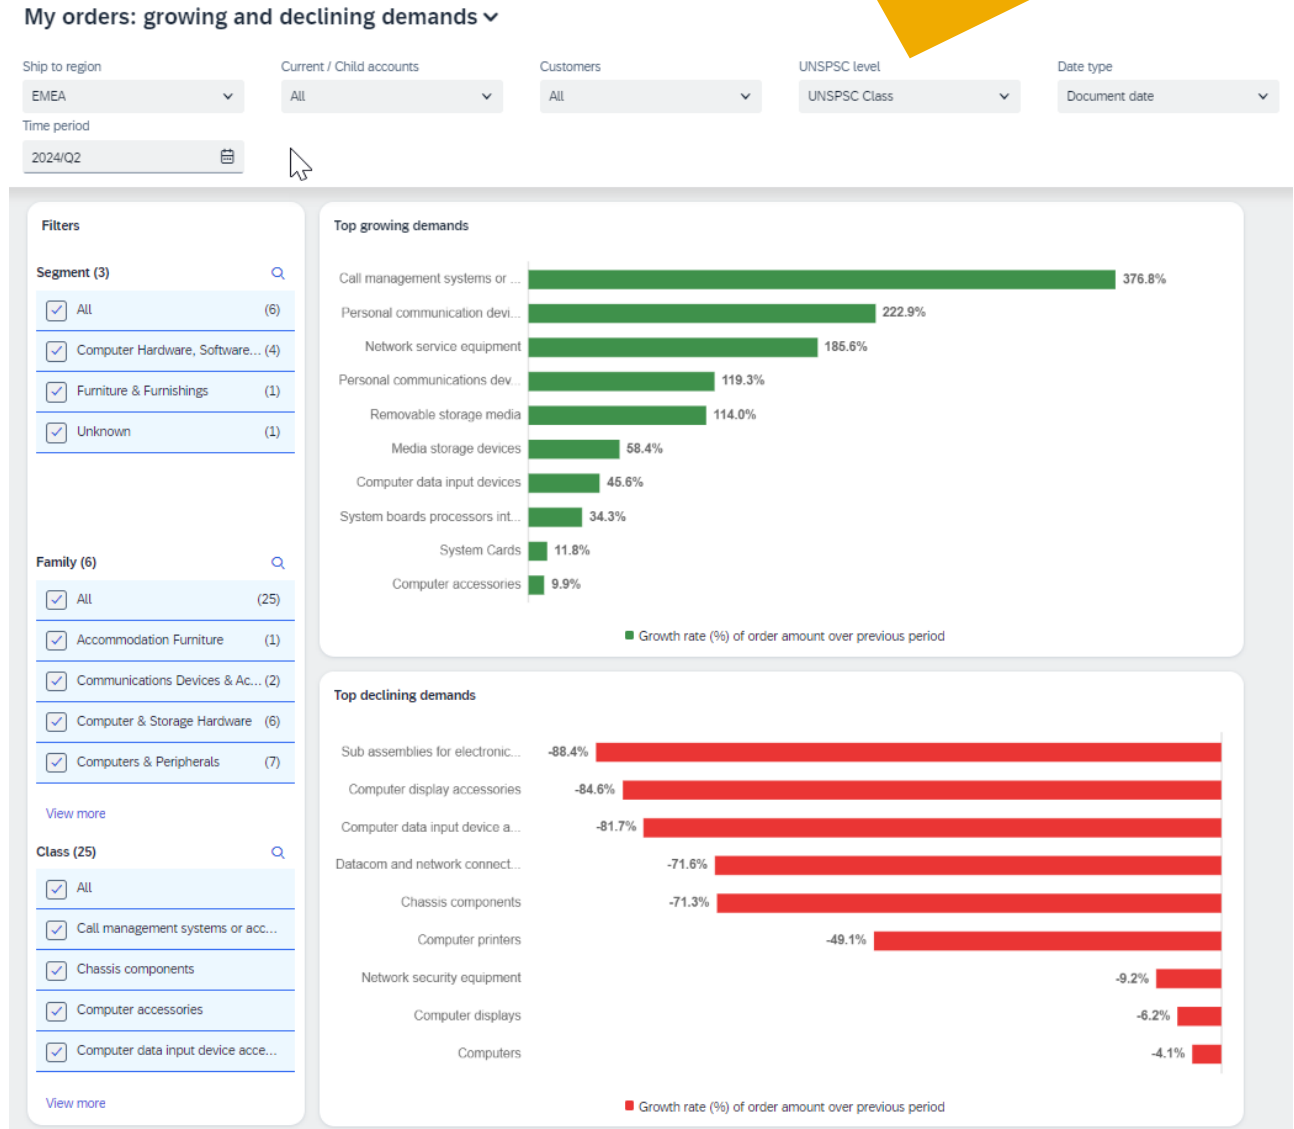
My orders: growing and declining demands

Ship to region
EMEA

Current / Child accounts
All

Customers
All

UNSPSC level
UNSPSC Class

Date type
Document date

Time period
2024/Q2

Filters

Segment (3)

| All | (6) |
|---|---|
| Computer Hardware, Software... | (4) |
| Furniture & Furnishings | (1) |
| Unknown | (1) |

Family (6)

| All | (25) |
|---|---|
| Accommodation Furniture | (1) |
| Communications Devices & Ac... | (2) |
| Computer & Storage Hardware | (6) |
| Computers & Peripherals | (7) |

View more

Class (25)

All
Call management systems or acc...
Chassis components
Computer accessories
Computer data input device acce...

View more

Top growing demands

| Category | Growth rate |
|---|---|
| Call management systems or ... | 376.8% |
| Personal communication devi... | 222.9% |
| Network service equipment | 185.6% |
| Personal communications dev... | 119.3% |
| Removable storage media | 114.0% |
| Media storage devices | 58.4% |
| Computer data input devices | 45.6% |
| System boards processors int... | 34.3% |
| System Cards | 11.8% |
| Computer accessories | 9.9% |

Growth rate (%) of order amount over previous period

Top declining demands

| Category | Growth rate |
|---|---|
| Sub assemblies for electronic... | -88.4% |
| Computer display accessories | -84.6% |
| Computer data input device a... | -81.7% |
| Datacom and network connect... | -71.6% |
| Chassis components | -71.3% |
| Computer printers | -49.1% |
| Network security equipment | -9.2% |
| Computer displays | -6.2% |
| Computers | -4.1% |

Growth rate (%) of order amount over previous period